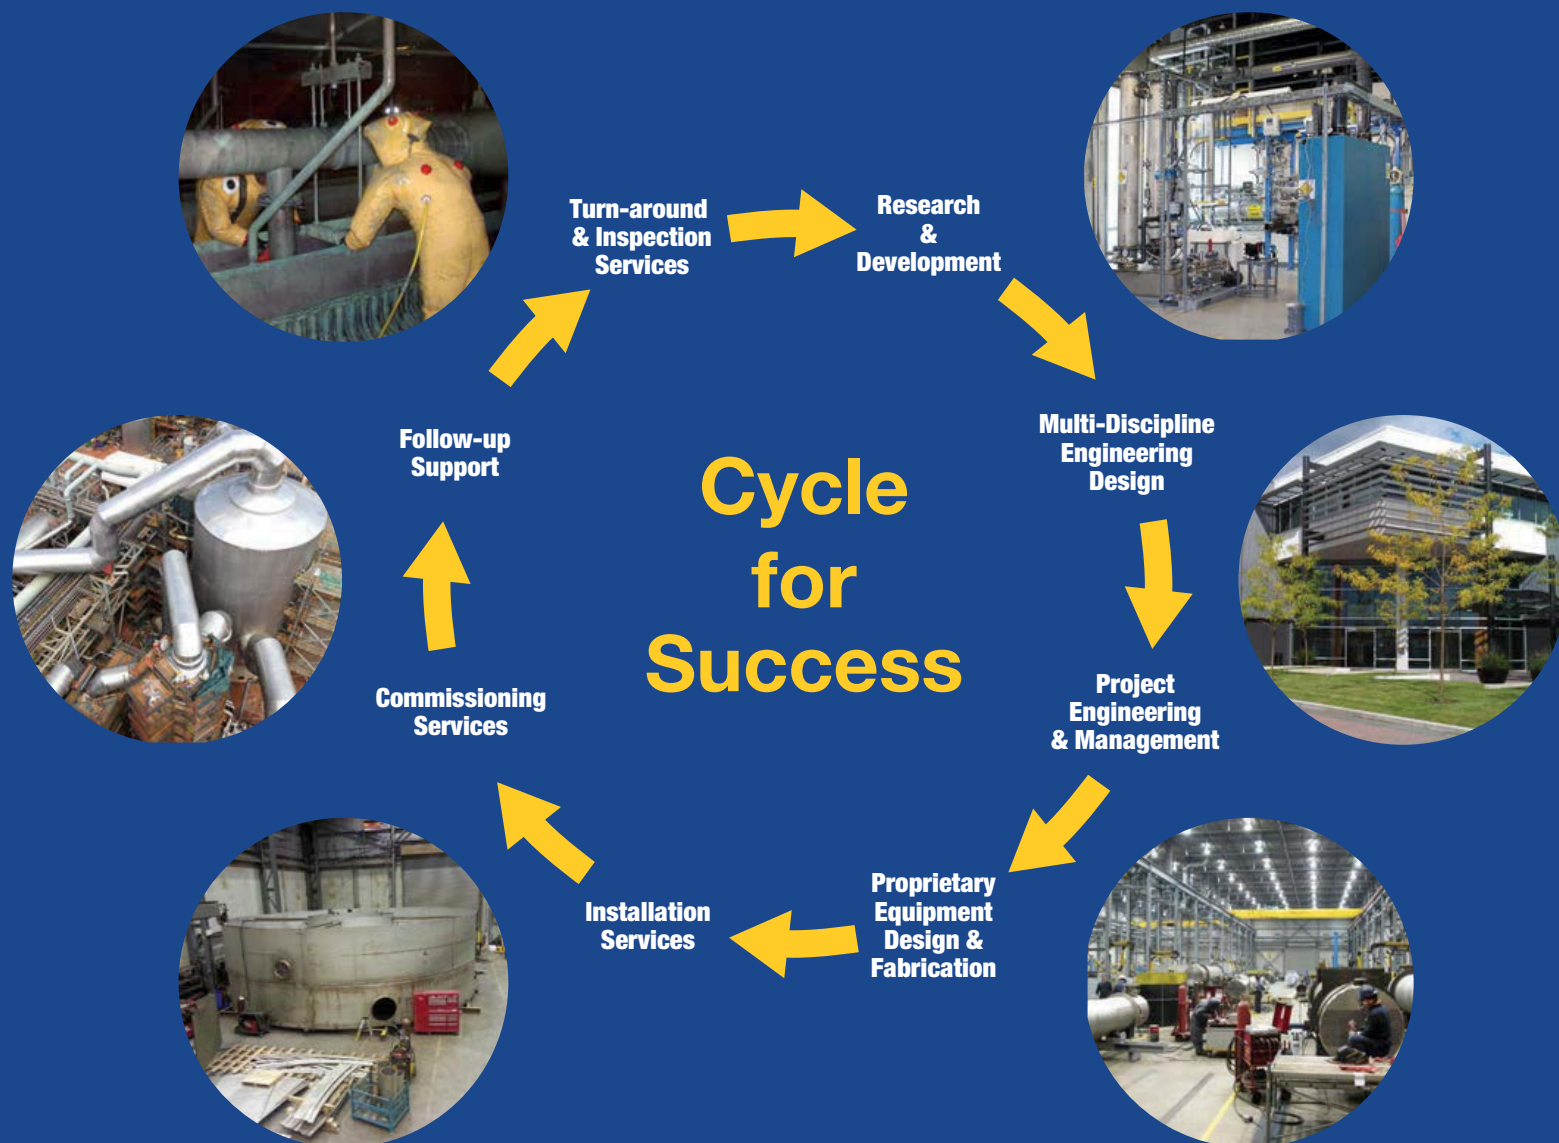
Turn-around & Inspection Services

Research & Development

Multi-Discipline Engineering Design

Project Engineering & Management

Proprietary Equipment Design & Fabrication

Installation Services

Commissioning Services

Follow-up Support

Cycle for Success